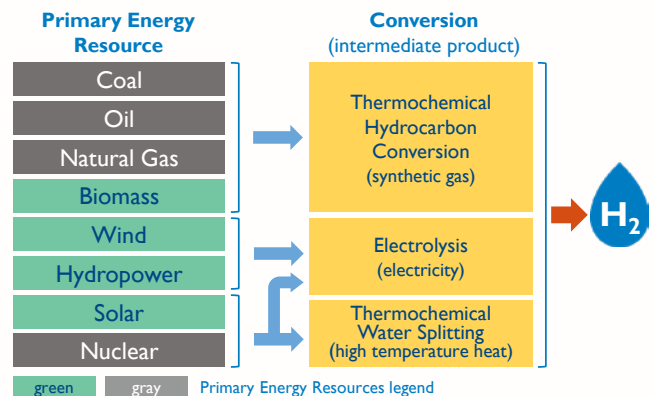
Primary Energy Resource

Coal

Oil

Natural Gas

Biomass

Wind

Hydropower

Solar

Nuclear

Conversion
(intermediate product)

Thermochemical Hydrocarbon Conversion
(synthetic gas)

Electrolysis
(electricity)

Thermochemical Water Splitting
(high temperature heat)

$H_2$

green gray Primary Energy Resources legend